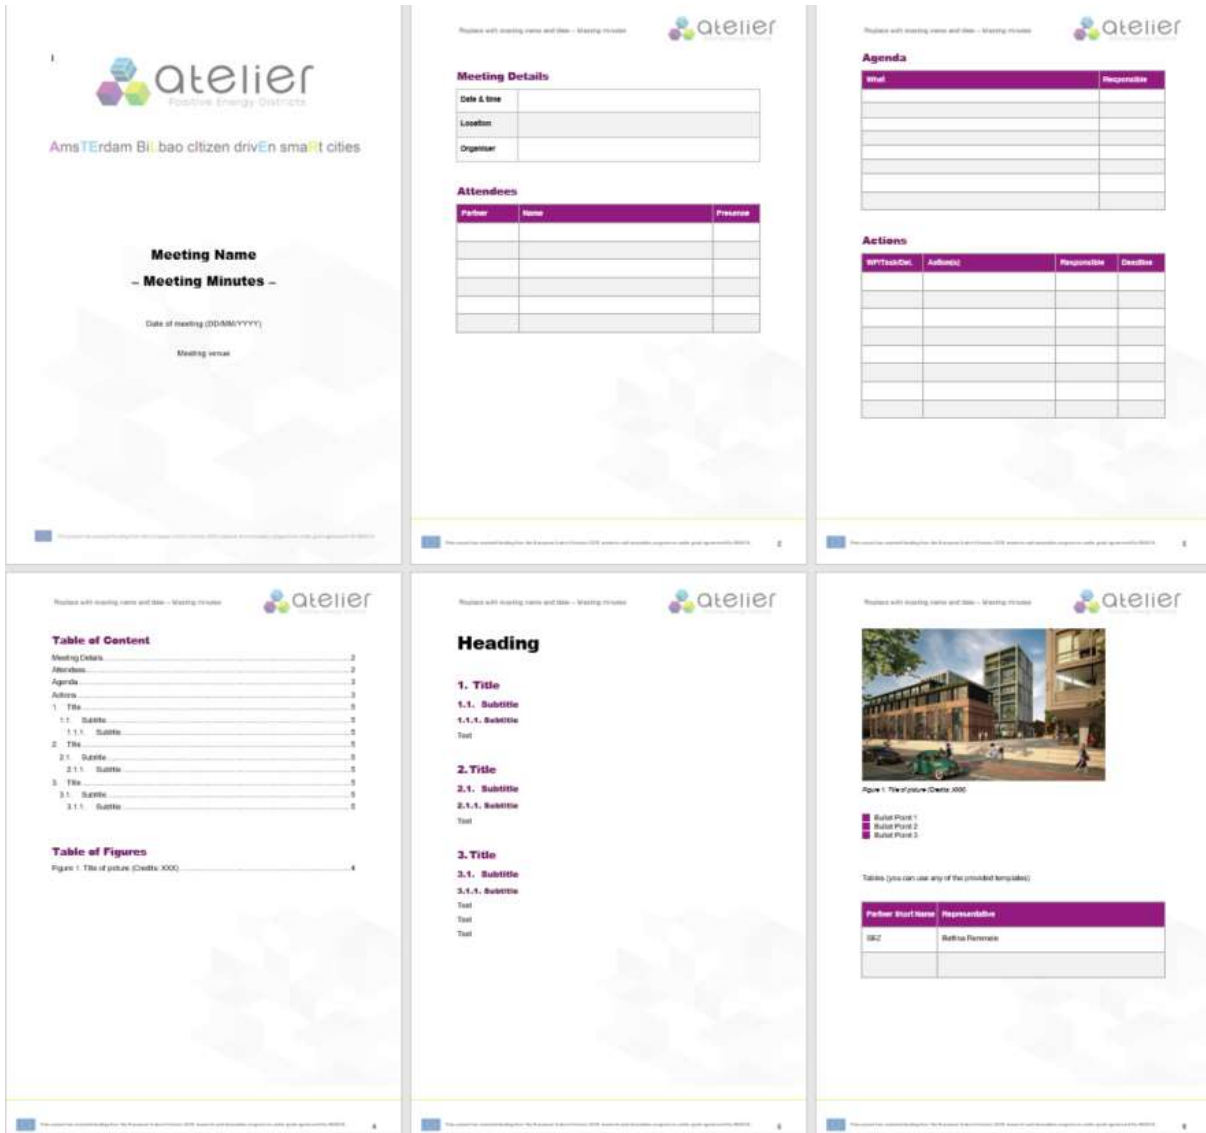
atelier
Positive Energy Districts

AmsTErdam BiLbao citizen drivEn smaRt cities

Meeting Name
– Meeting Minutes –

Date of meeting (DD/MM/YYYY)

Meeting venue

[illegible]

Replace with meeting name and date – Meeting minutes

atelier

Meeting Details

| Date & time | |
|---|---|
| Location | |
| Organiser | |

Attendees

| Partner | Name | Presence |
|---|---|---|
| | | |
| | | |
| | | |
| | | |
| | | |
| | | |

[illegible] 2

Replace with meeting name and date – Meeting minutes

atelier

Agenda

| What | Responsible |
|---|---|
| | |
| | |
| | |
| | |
| | |
| | |
| | |
| | |

Actions

| WP/Task/Del. | Action(s) | Responsible | Deadline |
|---|---|---|---|
| | | | |
| | | | |
| | | | |
| | | | |
| | | | |
| | | | |
| | | | |
| | | | |

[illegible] 3

Replace with meeting name and date – Meeting minutes

atelier

Table of Content

Meeting Details 2
Attendees 2
Agenda 3
Actions 3
1. Title 5
1.1. Subtitle 5
1.1.1. Subtitle 5
2. Title 5
2.1. Subtitle 5
2.1.1. Subtitle 5
3. Title 5
3.1. Subtitle 5
3.1.1. Subtitle 5

Table of Figures

Figure 1: Title of picture (Credits: XXX) 4

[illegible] 4

Replace with meeting name and date – Meeting minutes

atelier

Heading

1. Title
1.1. Subtitle
1.1.1. Subtitle
Text

2. Title
2.1. Subtitle
2.1.1. Subtitle
Text

3. Title
3.1. Subtitle
3.1.1. Subtitle
Text
Text
Text

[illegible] 5

Replace with meeting name and date – Meeting minutes

atelier

Figure 1: Title of picture (Credits: XXX)

Bullet Point 1
Bullet Point 2
Bullet Point 3

Tables (you can use any of the provided templates)

| Partner Short Name | Representative |
|---|---|
| SEZ | Bettina Remmele |
| | |

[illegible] 6